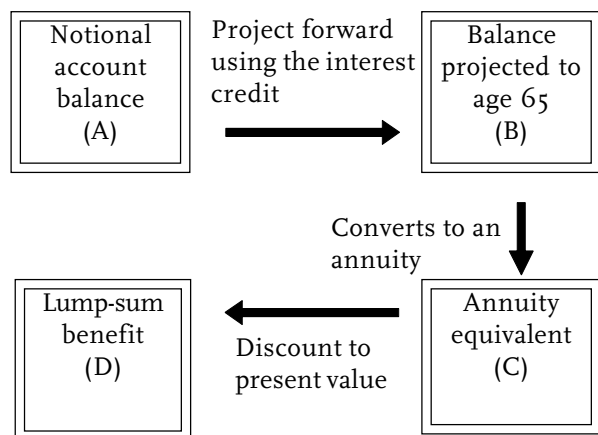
Notional account balance (A)

Project forward using the interest credit

Balance projected to age 65 (B)

Converts to an annuity

Annuity equivalent (C)

Discount to present value

Lump-sum benefit (D)